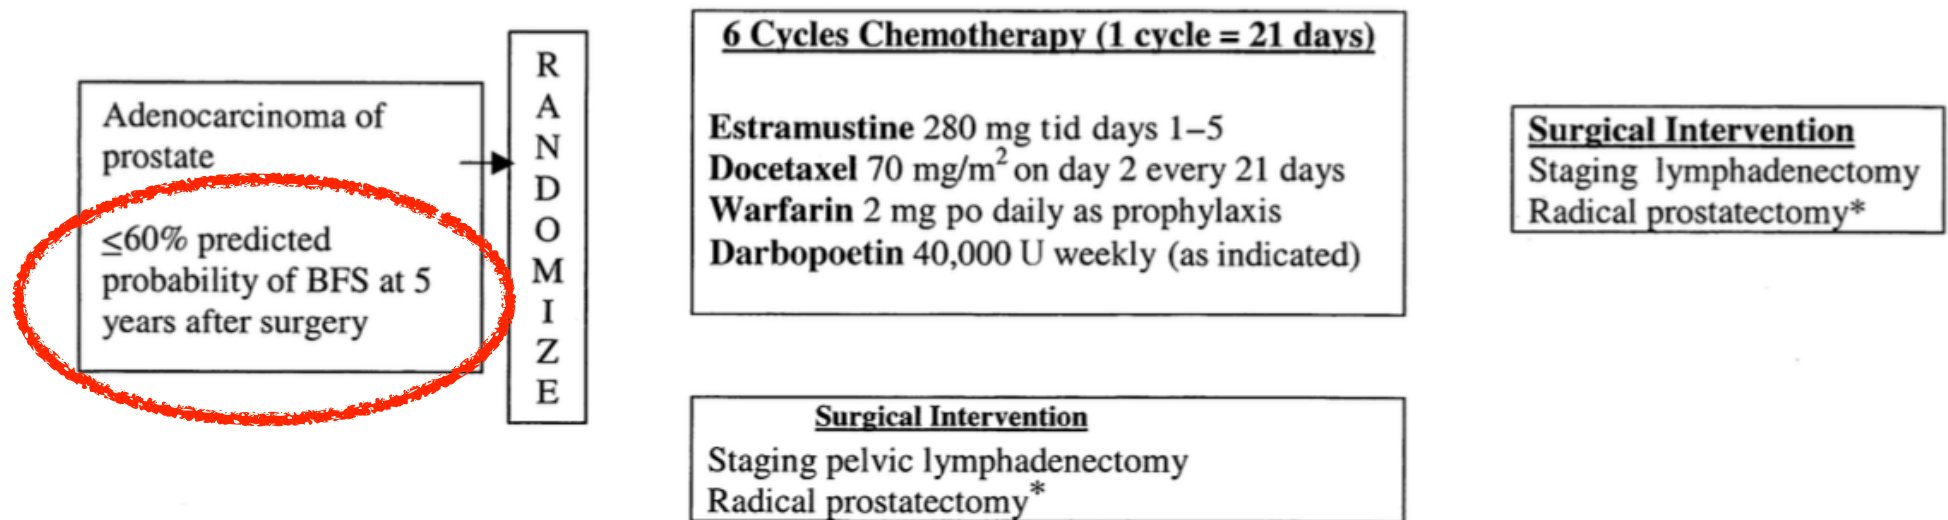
Adenocarcinoma of prostate

$\leq$60% predicted probability of BFS at 5 years after surgery

R
A
N
D
O
M
I
Z
E

6 Cycles Chemotherapy (1 cycle = 21 days)

**Estramustine** 280 mg tid days 1–5
**Docetaxel** 70 mg/m$^2$ on day 2 every 21 days
**Warfarin** 2 mg po daily as prophylaxis
**Darbopoetin** 40,000 U weekly (as indicated)

Surgical Intervention
Staging lymphadenectomy
Radical prostatectomy*

Surgical Intervention
Staging pelvic lymphadenectomy
Radical prostatectomy*